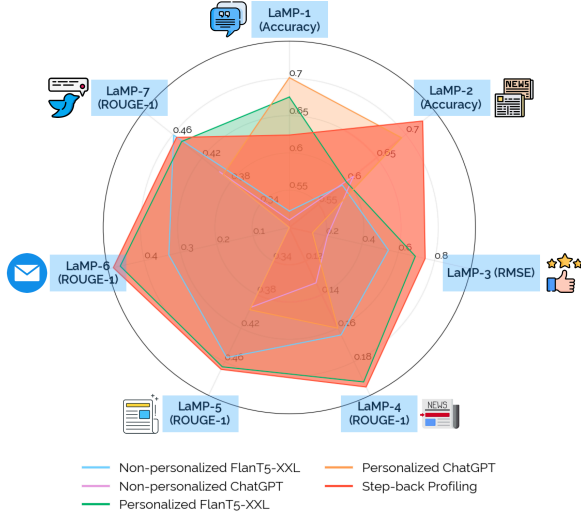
LaMP-1 (Accuracy)

LaMP-2 (Accuracy)

LaMP-3 (RMSE)

LaMP-4 (ROUGE-1)

LaMP-5 (ROUGE-1)

LaMP-6 (ROUGE-1)

LaMP-7 (ROUGE-1)

NEWS

NEWS

0.7
0.65
0.6
0.55
0.5
0.7
0.65
0.6
0.55
0.5
0.8
0.6
0.4
0.2
0.18
0.16
0.14
0.12
0.46
0.42
0.38
0.34
0.4
0.3
0.2
0.1
0.46
0.42
0.38
0.34

Non-personalized FlanT5-XXL
Non-personalized ChatGPT
Personalized FlanT5-XXL
Personalized ChatGPT
Step-back Profiling